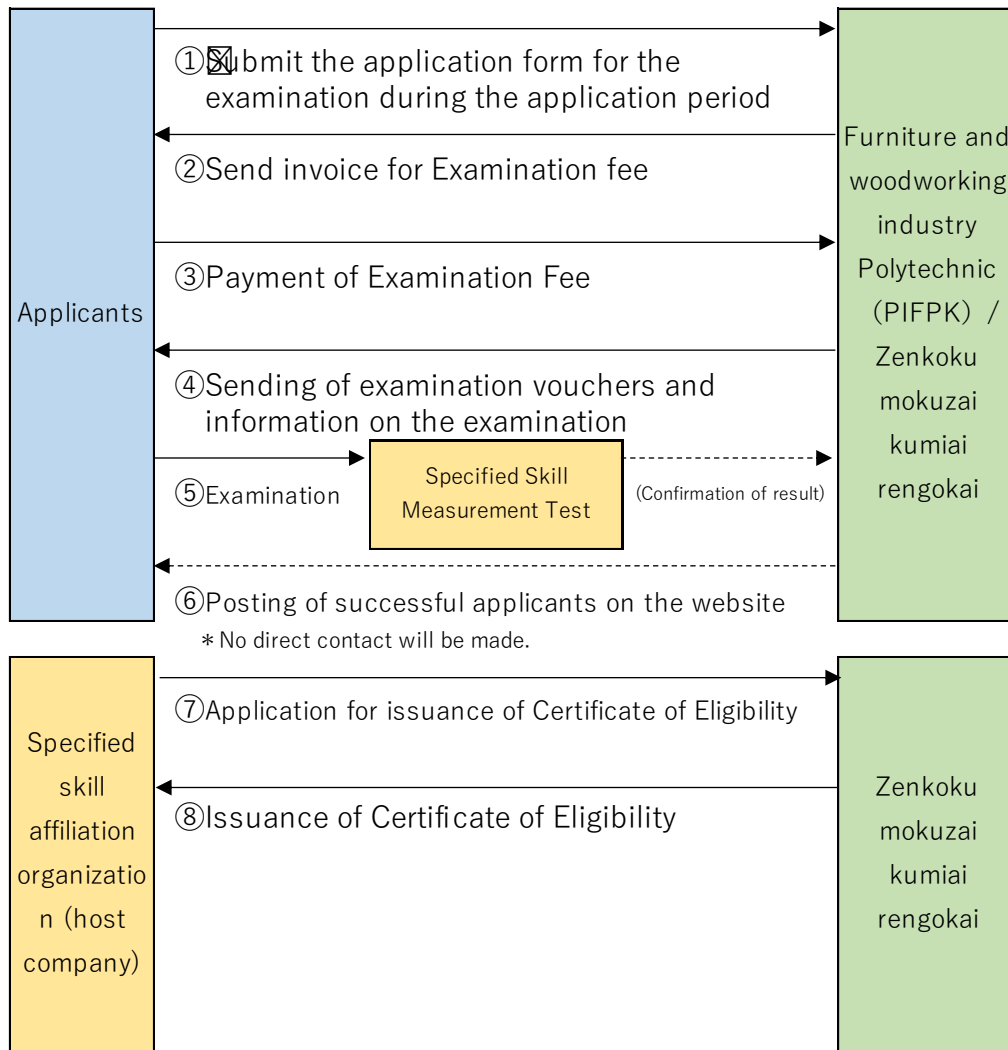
Applicants

①☒ubmit the application form for the examination during the application period

②Send invoice for Examination fee

③Payment of Examination Fee

④Sending of examination vouchers and information on the examination

⑤Examination

Specified Skill Measurement Test

(Confirmation of result)

⑥Posting of successful applicants on the website
＊No direct contact will be made.

Furniture and woodworking industry Polytechnic （PIFPK） / Zenkoku mokuzai kumiai rengokai

Specified skill affiliation organization (host company)

⑦Application for issuance of Certificate of Eligibility

⑧Issuance of Certificate of Eligibility

Zenkoku mokuzai kumiai rengokai